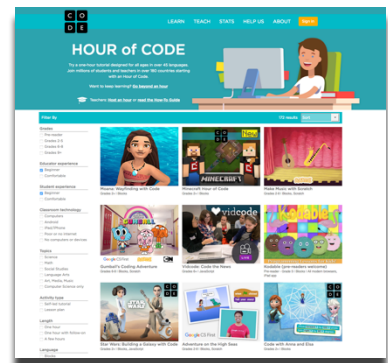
CODE

LEARN TEACH STATS HELP US ABOUT Sign in

HOUR of CODE

Try a one-hour tutorial designed for all ages in over 45 languages. Join millions of students and teachers in over 180 countries starting with an Hour of Code.

Want to keep learning? Go beyond an hour

Teachers: Host an hour or read the How-To Guide

Filter By

170 results

Grades
Pre-reader
Grades 2-5
Grades 6-8
Grades 9+

Educator experience
Beginner
Comfortable

Student experience
Beginner
Comfortable

Classroom technology
Computers
Android
iPad/iPhone
Poor or no internet
No computer or devices

Topics
Science
Math
Social Studies
Language Arts
Art, Media, Music
Computer Science only

Activity type
Self-led tutorial
Lesson plan

Length
One hour
One hour with follow-on
A few hours

Language

Moana: Wayfinding with Code
Grades 2+ | Blocks

Minecraft Hour of Code
Grades 2+ | Blocks

Make Music with Scratch
Grades 4+ | Blocks

Gumball's Coding Adventure
Grades 2-8 | Blocks

Vidcode: Code the News
Grades 6+ | JavaScript

Kodable (pre-readers welcome)
Pre-reader

Star Wars: Building a Galaxy with Code
Grades 2+ | Blocks, JavaScript

Adventure on the High Seas
Grades 2+

Code with Anna and Elsa
Grades 2+ | Blocks

New

vidcode

Kodable

Google CS First